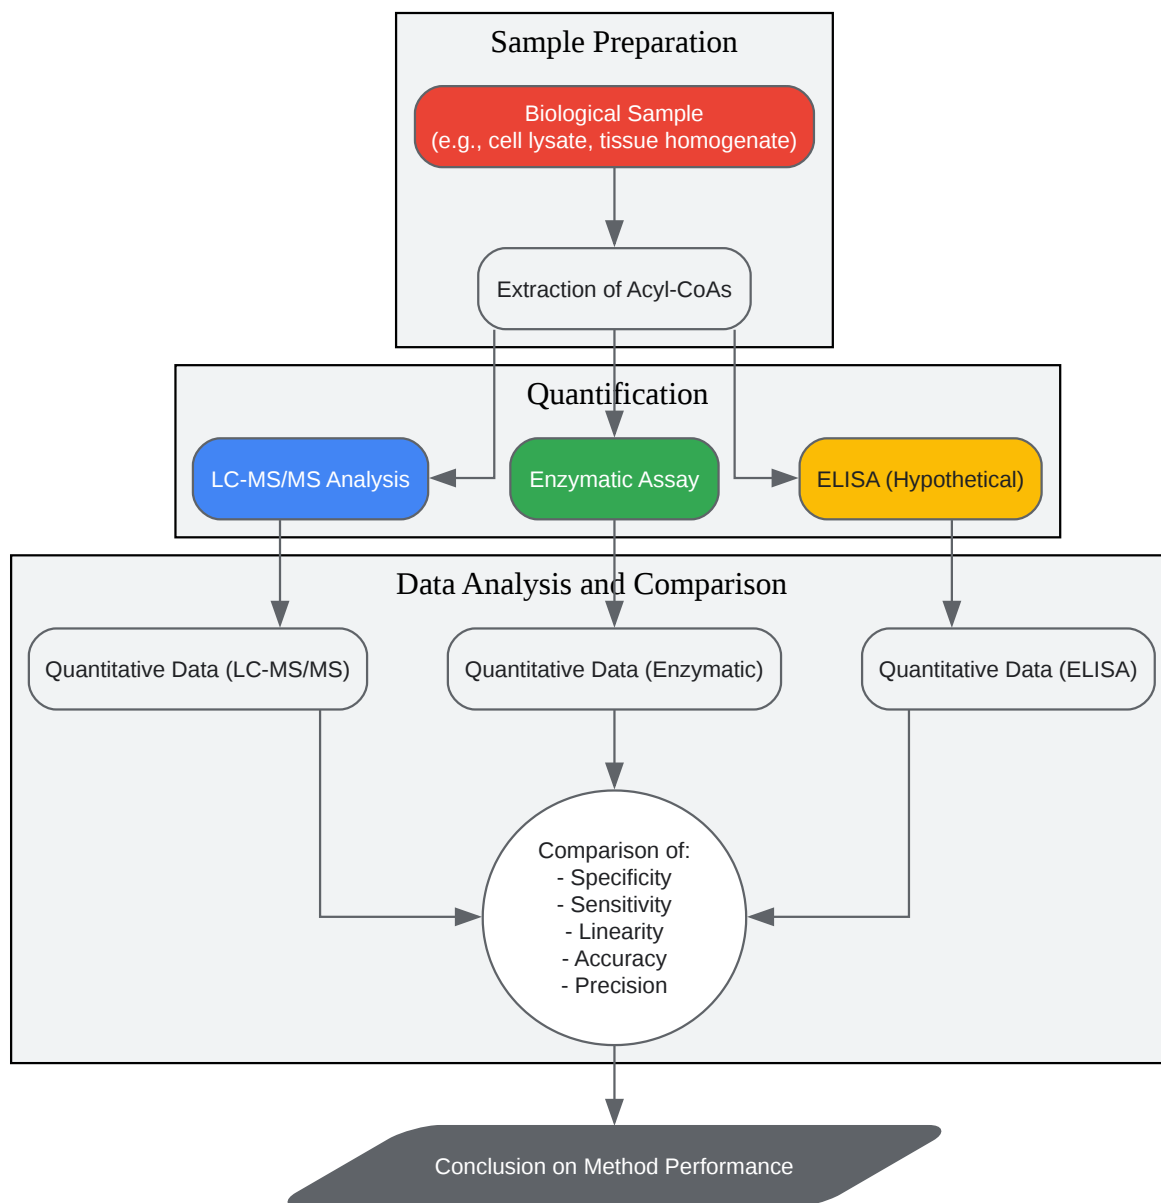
Sample Preparation

Biological Sample
(e.g., cell lysate, tissue homogenate)

Extraction of Acyl-CoAs

Quantification

LC-MS/MS Analysis

Enzymatic Assay

ELISA (Hypothetical)

Data Analysis and Comparison

Quantitative Data (LC-MS/MS)

Quantitative Data (Enzymatic)

Quantitative Data (ELISA)

Comparison of:
- Specificity
- Sensitivity
- Linearity
- Accuracy
- Precision

Conclusion on Method Performance